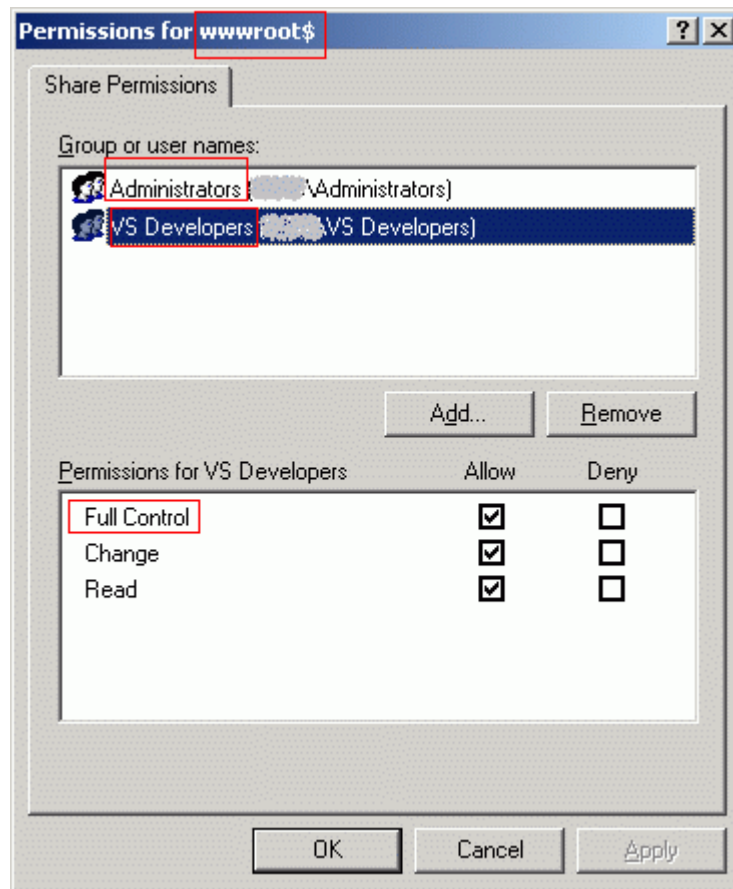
Permissions for wwwroot$

?
X

Share Permissions

Group or user names:

Administrators ([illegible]\Administrators)
VS Developers ([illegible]\VS Developers)

Add...
Remove

| Permissions for VS Developers | Allow | Deny |
|---|---|---|
| Full Control | ☑ | ☐ |
| Change | ☑ | ☐ |
| Read | ☑ | ☐ |

OK
Cancel
Apply